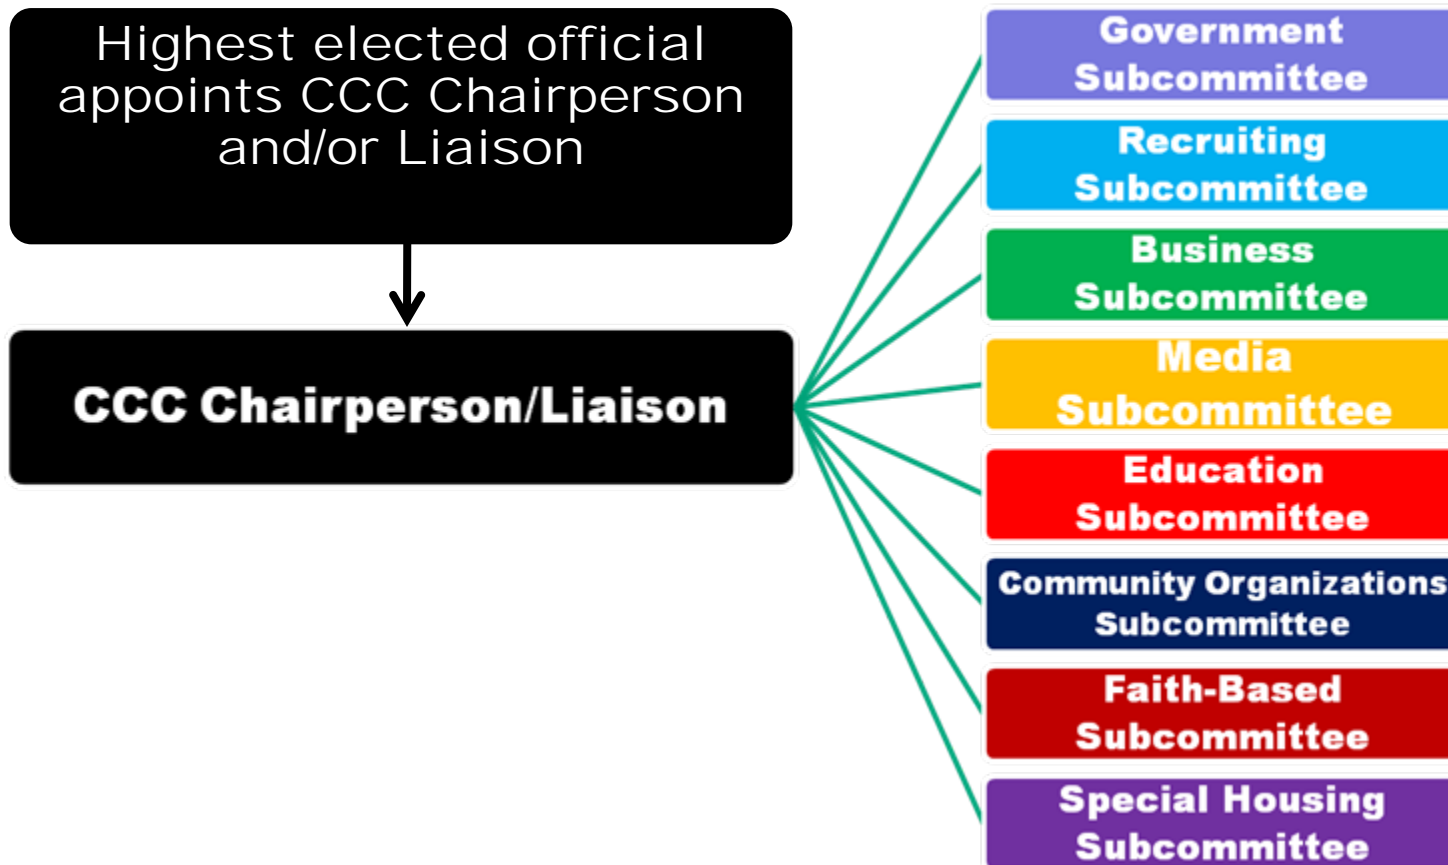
Highest elected official appoints CCC Chairperson and/or Liaison

CCC Chairperson/Liaison

Government Subcommittee

Recruiting Subcommittee

Business Subcommittee

Media Subcommittee

Education Subcommittee

Community Organizations Subcommittee

Faith-Based Subcommittee

Special Housing Subcommittee